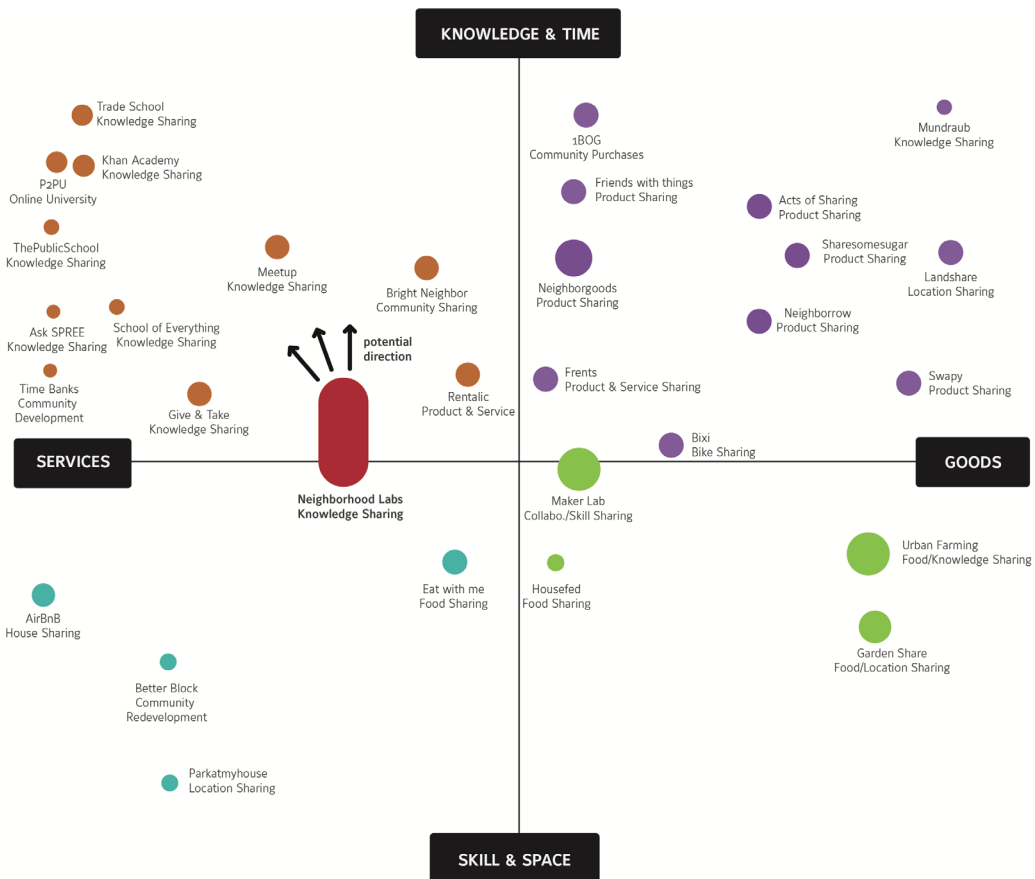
KNOWLEDGE & TIME

Trade School
Knowledge Sharing

Khan Academy
Knowledge Sharing

P2PU
Online University

ThePublicSchool
Knowledge Sharing

Meetup
Knowledge Sharing

Bright Neighbor
Community Sharing

Ask SPREE
Knowledge Sharing

School of Everything
Knowledge Sharing

potential
direction

Time Banks
Community
Development

Give & Take
Knowledge Sharing

Rentalic
Product & Service

1BOG
Community Purchases

Friends with things
Product Sharing

Mundraub
Knowledge Sharing

Acts of Sharing
Product Sharing

Sharesomesugar
Product Sharing

Landshare
Location Sharing

Neighborgoods
Product Sharing

Neighborrow
Product Sharing

Frents
Product & Service Sharing

Swapy
Product Sharing

Bixi
Bike Sharing

SERVICES

GOODS

Neighborhood Labs
Knowledge Sharing

Maker Lab
Collabo./Skill Sharing

Urban Farming
Food/Knowledge Sharing

Eat with me
Food Sharing

Housefed
Food Sharing

Garden Share
Food/Location Sharing

AirBnB
House Sharing

Better Block
Community
Redevelopment

Parkatmyhouse
Location Sharing

SKILL & SPACE